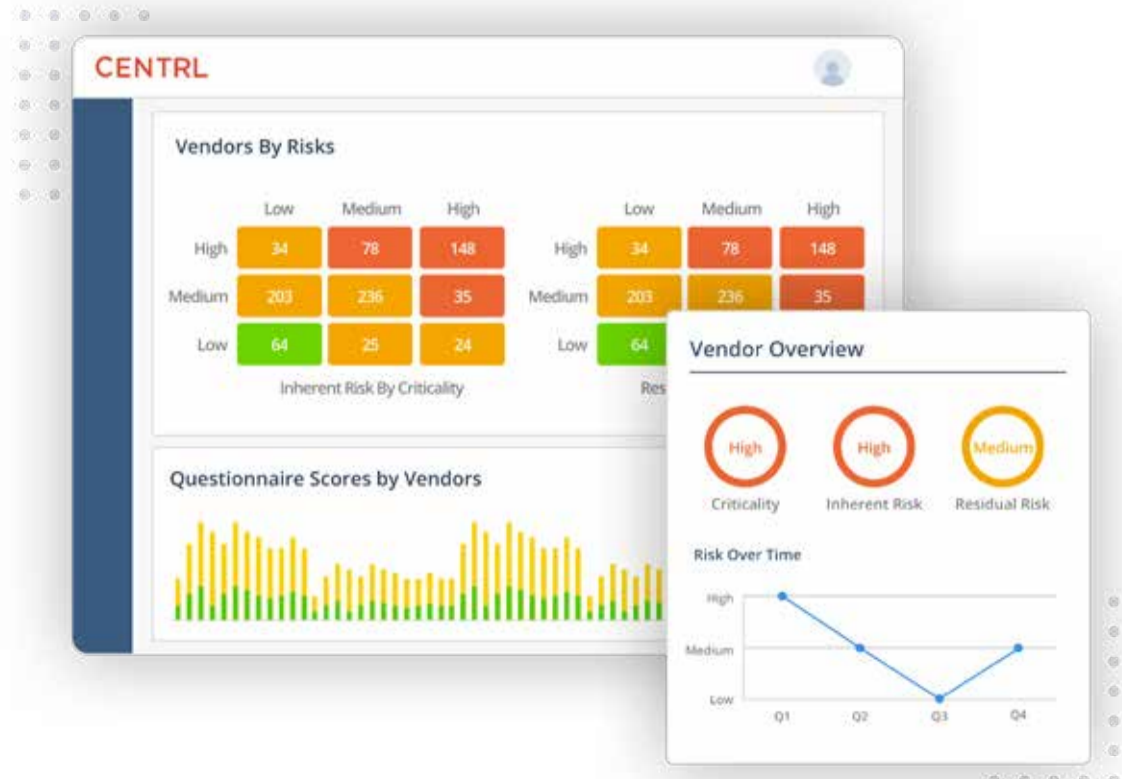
CENTRL

Vendors By Risks

|  | Low | Medium | High |
|---|---|---|---|
| High | 34 | 78 | 148 |
| Medium | 203 | 236 | 35 |
| Low | 64 | 25 | 24 |

Inherent Risk By Criticality

|  | Low | Medium | High |
|---|---|---|---|
| High | 34 | 78 | 148 |
| Medium | 203 | 236 | 35 |
| Low | 64 | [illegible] | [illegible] |

Res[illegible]

Questionnaire Scores by Vendors

Vendor Overview

High
Criticality

High
Inherent Risk

Medium
Residual Risk

Risk Over Time

High
Medium
Low
Q1 Q2 Q3 Q4